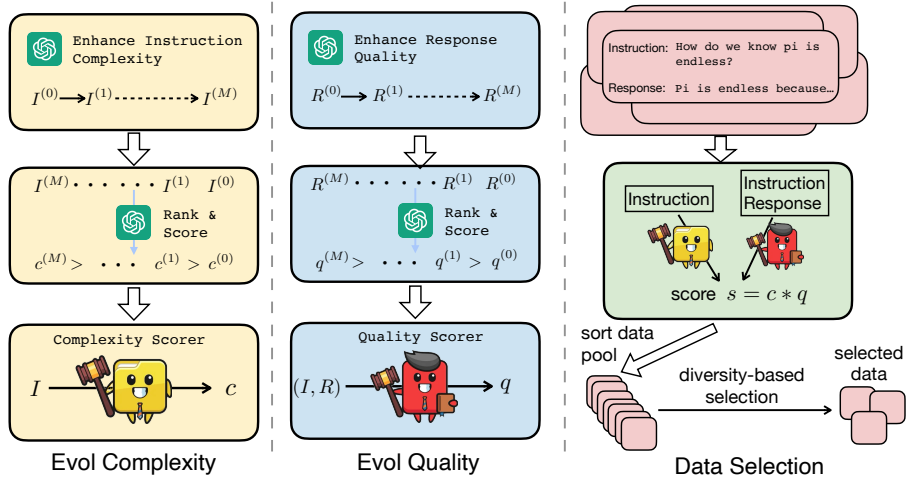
Enhance Instruction Complexity

$I^{(0)} \rightarrow I^{(1)} \cdots\cdots\rightarrow I^{(M)}$

$I^{(M)} \cdots\cdots I^{(1)} \quad I^{(0)}$

Rank & Score

$c^{(M)} > \cdots c^{(1)} > c^{(0)}$

Complexity Scorer

$I \rightarrow c$

Evol Complexity

Enhance Response Quality

$R^{(0)} \rightarrow R^{(1)} \cdots\cdots\rightarrow R^{(M)}$

$R^{(M)} \cdots\cdots R^{(1)} \quad R^{(0)}$

Rank & Score

$q^{(M)} > \cdots q^{(1)} > q^{(0)}$

Quality Scorer

$(I, R) \rightarrow q$

Evol Quality

Instruction: How do we know pi is endless?

Response: Pi is endless because...

Instruction

Instruction Response

score $s = c * q$

sort data pool

diversity-based selection

selected data

Data Selection